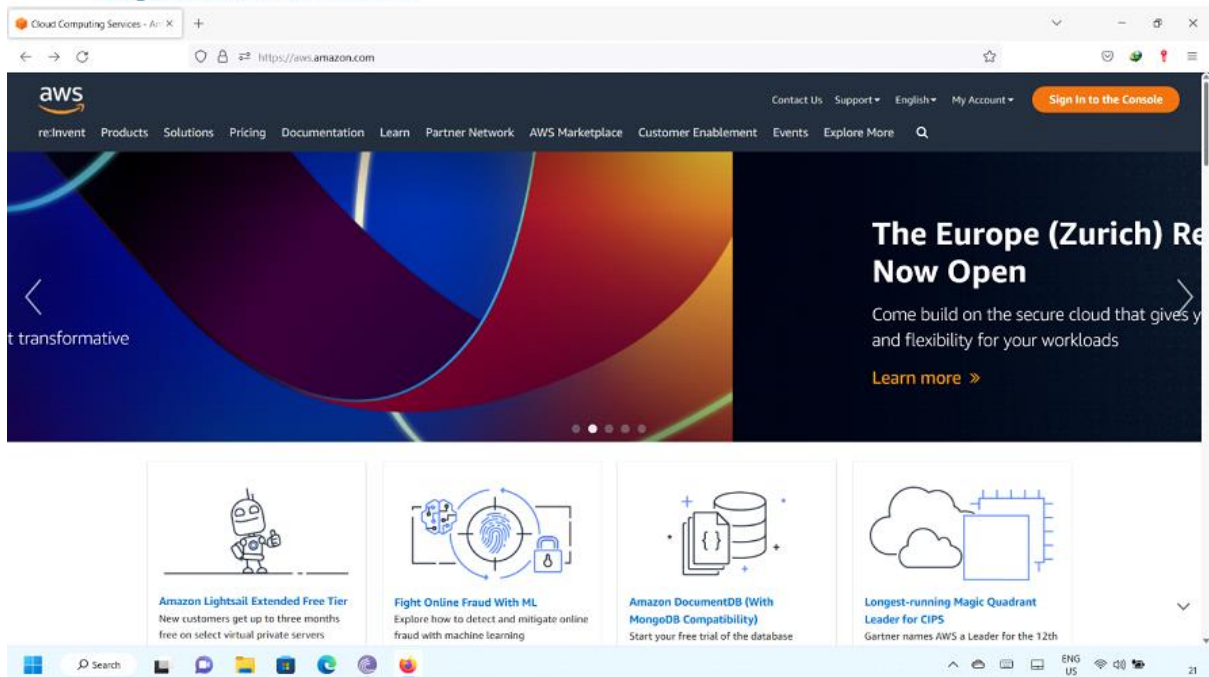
Cloud Computing Services - Ar ×
+
https://aws.amazon.com

aws

Contact Us Support▾ English▾ My Account▾ Sign In to the Console

re:Invent Products Solutions Pricing Documentation Learn Partner Network AWS Marketplace Customer Enablement Events Explore More

t transformative

The Europe (Zurich) Re Now Open

Come build on the secure cloud that gives y and flexibility for your workloads

Learn more »

Amazon Lightsail Extended Free Tier
New customers get up to three months free on select virtual private servers

Fight Online Fraud With ML
Explore how to detect and mitigate online fraud with machine learning

Amazon DocumentDB (With MongoDB Compatibility)
Start your free trial of the database

Longest-running Magic Quadrant Leader for CIPS
Gartner names AWS a Leader for the 12th

Search

ENG US

21